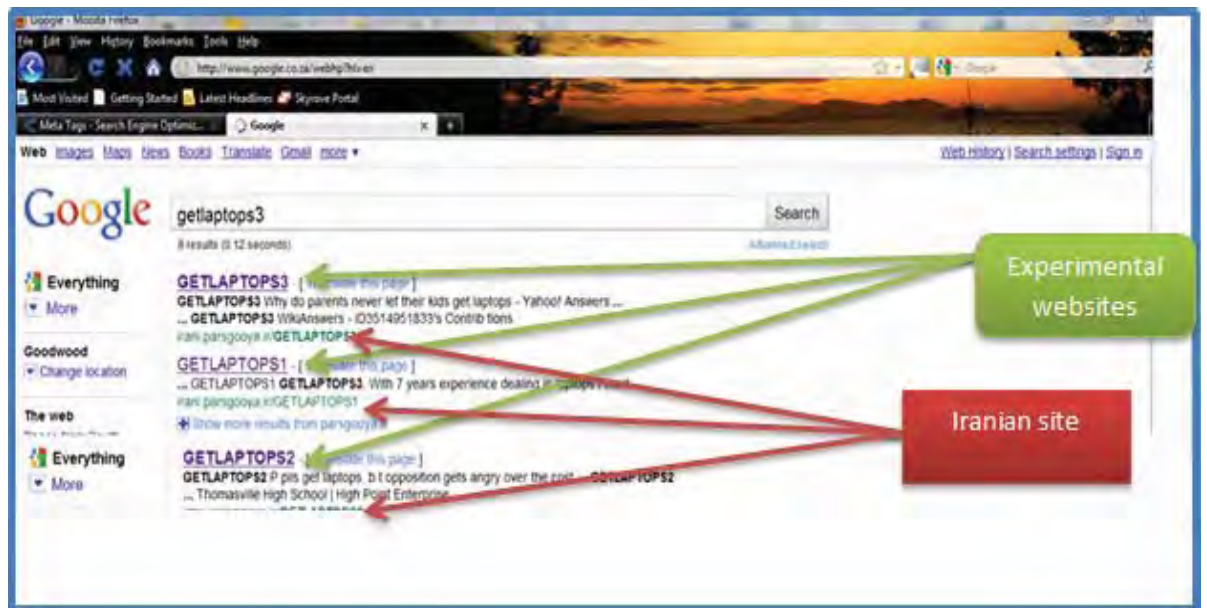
Google - Mozilla Firefox
File Edit View History Bookmarks Tools Help
http://www.google.co.za/webhp?hl=en
Google
Most Visited Getting Started Latest Headlines Skyrove Portal
Meta Tags - Search Engine Optimiz... Google
Web Images Maps News Books Translate Gmail more ▾
Web History | Search settings | Sign in
Google
getlaptops3
Search
8 results (0.12 seconds)
Advanced search
Everything
More
Goodwood
Change location
The web
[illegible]
Everything
More
GETLAPTOPS3 - [ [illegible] this page ]
GETLAPTOPS3 Why do parents never let their kids get laptops - Yahoo! Answers ...
... GETLAPTOPS3 WikiAnswers - ID3514951833's Contrib tions
irani.parsgooya.ir/GETLAPTOPS3
GETLAPTOPS1 - [ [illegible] this page ]
... GETLAPTOPS1 GETLAPTOPS3. With 7 years experience dealing in laptops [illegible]
irani.parsgooya.ir/GETLAPTOPS1
Show more results from parsgooya.ir
GETLAPTOPS2 - [ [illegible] this page ]
GETLAPTOPS2 P pils get laptops, b t opposition gets angry over the cost ... GETLAPTOPS2
... Thomasville High School | High Point Enterprise
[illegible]
Experimental websites
Iranian site